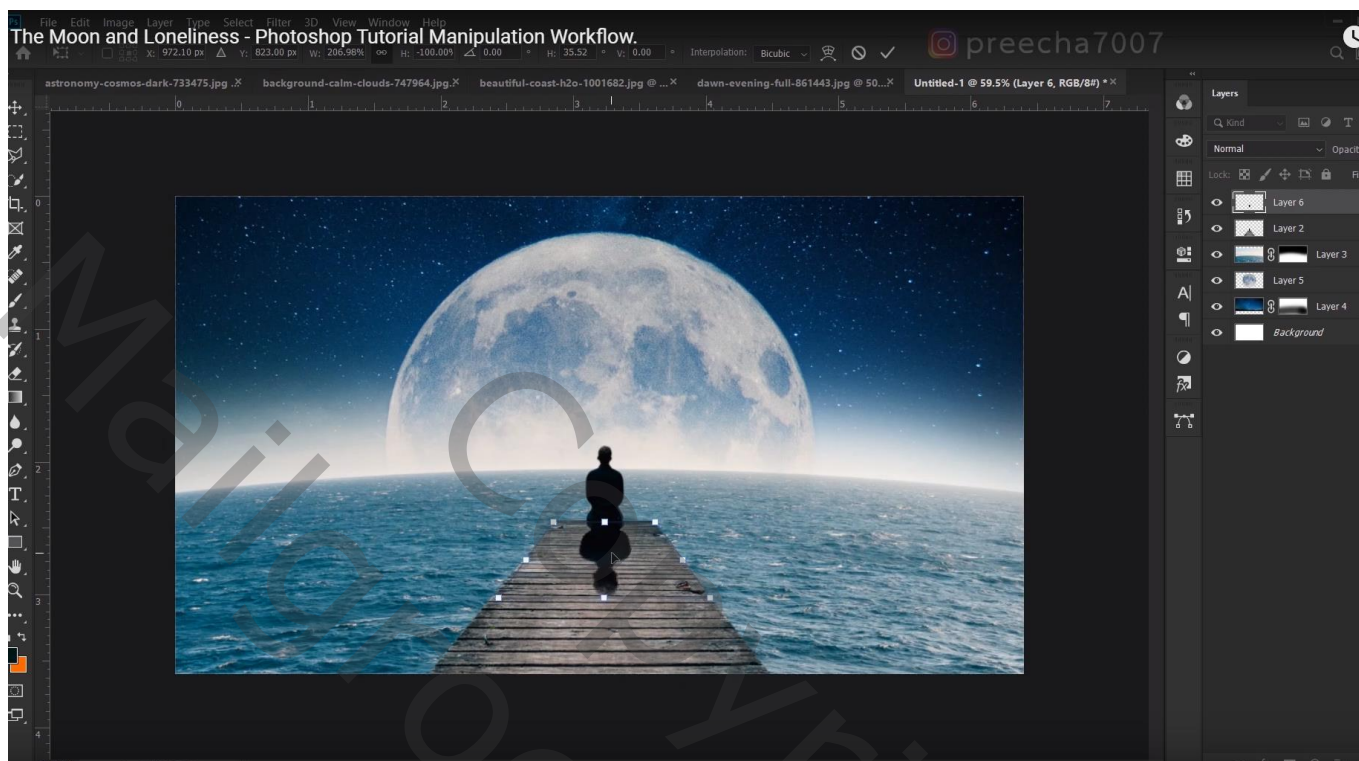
File Edit Image Layer Type Select Filter 3D View Window Help
The Moon and Loneliness - Photoshop Tutorial Manipulation Workflow.

preecha7007

X: 972.10 px Y: 823.00 px W: 206.98% H: -100.00% 0.00 ° H: 35.52 ° V: 0.00 ° Interpolation: Bicubic

astronomy-cosmos-dark-733475.jpg × background-calm-clouds-747964.jpg × beautiful-coast-h2o-1001682.jpg @ ... × dawn-evening-full-861443.jpg @ 50... × Untitled-1 @ 59.5% (Layer 6, RGB/8#) * ×

Layers
Kind
Normal Opacit
Lock:
Layer 6
Layer 2
Layer 3
Layer 5
Layer 4
Background